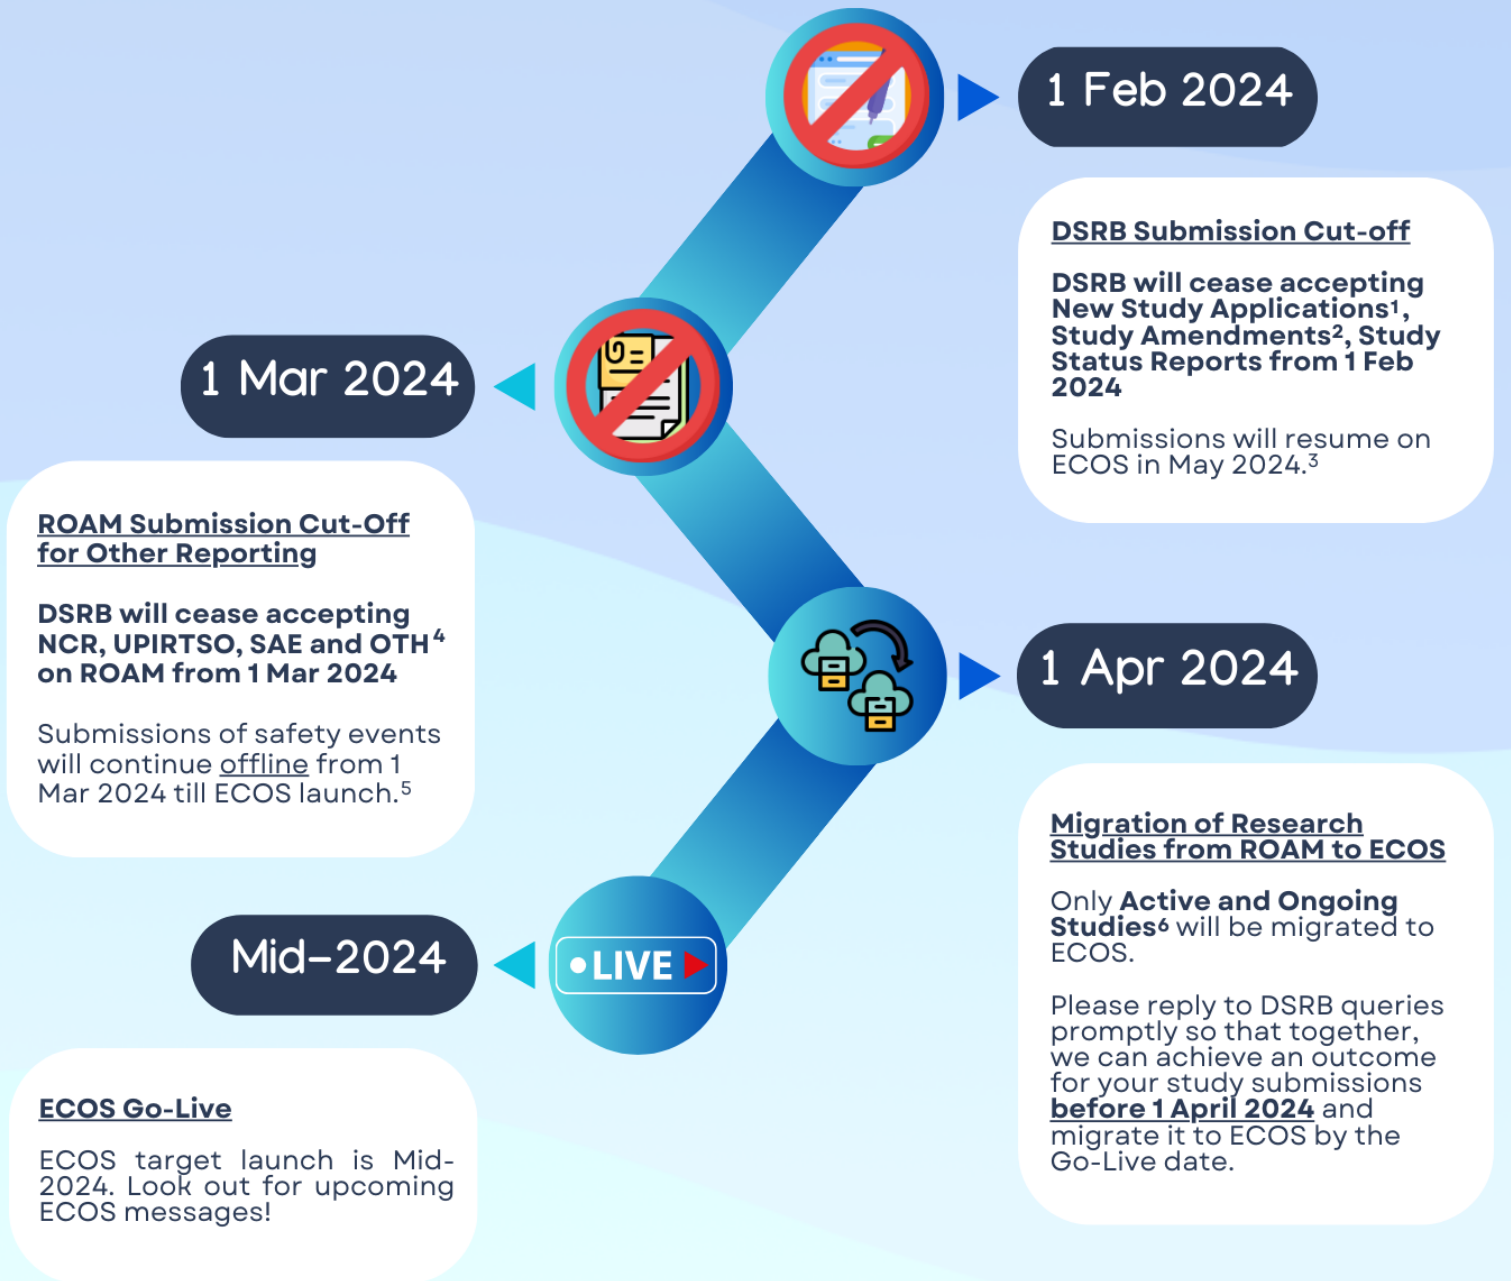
1 Feb 2024

DSRB Submission Cut-off

DSRB will cease accepting New Study Applications$^1$, Study Amendments$^2$, Study Status Reports from 1 Feb 2024

Submissions will resume on ECOS in May 2024.$^3$

1 Mar 2024

ROAM Submission Cut-Off for Other Reporting

DSRB will cease accepting NCR, UPIRTSO, SAE and OTH$^4$ on ROAM from 1 Mar 2024

Submissions of safety events will continue offline from 1 Mar 2024 till ECOS launch.$^5$

1 Apr 2024

Migration of Research Studies from ROAM to ECOS

Only Active and Ongoing Studies$^6$ will be migrated to ECOS.

Please reply to DSRB queries promptly so that together, we can achieve an outcome for your study submissions before 1 April 2024 and migrate it to ECOS by the Go-Live date.

Mid-2024

LIVE

ECOS Go-Live

ECOS target launch is Mid-2024. Look out for upcoming ECOS messages!